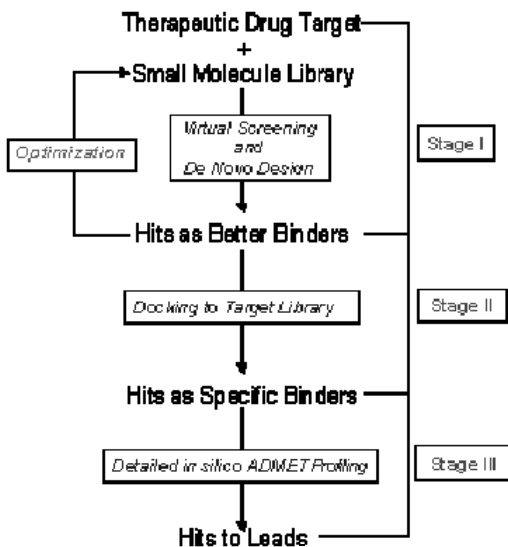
Therapeutic Drug Target
+
Small Molecule Library

Virtual Screening
and
De Novo Design

Optimization

Stage I

Hits as Better Binders

Docking to Target Library

Stage II

Hits as Specific Binders

Detailed in silico ADMET Profiling

Stage III

Hits to Leads